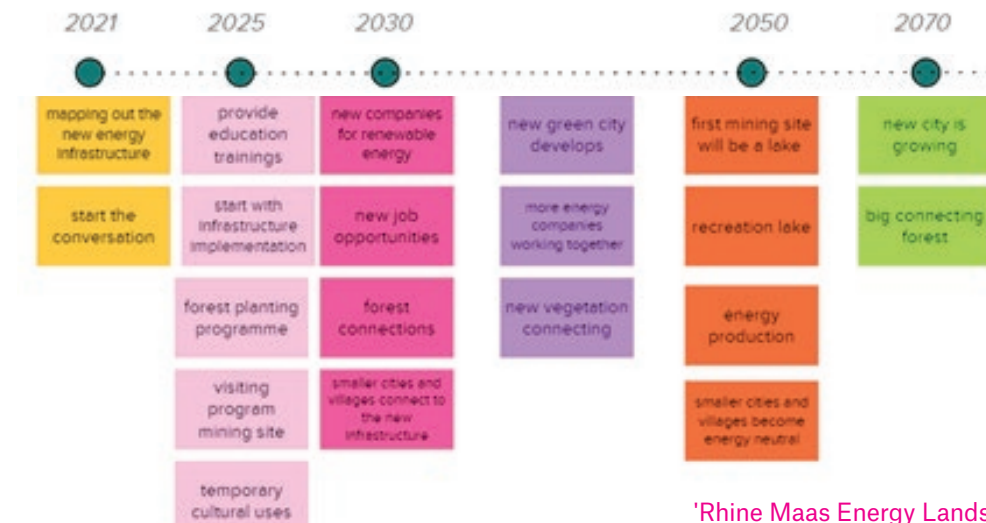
2021 2025 2030 2050 2070

mapping out the new energy infrastructure

start the conversation

provide education trainings

start with infrastructure implementation

forest planting programme

visiting program mining site

temporary cultural uses

new companies for renewable energy

new job opportunities

forest connections

smaller cities and villages connect to the new infrastructure

new green city develops

more energy companies working together

new vegetation connecting

first mining site will be a lake

recreation lake

energy production

smaller cities and villages become energy neutral

new city is growing

big connecting forest

'Rhine Maas Energy Lands